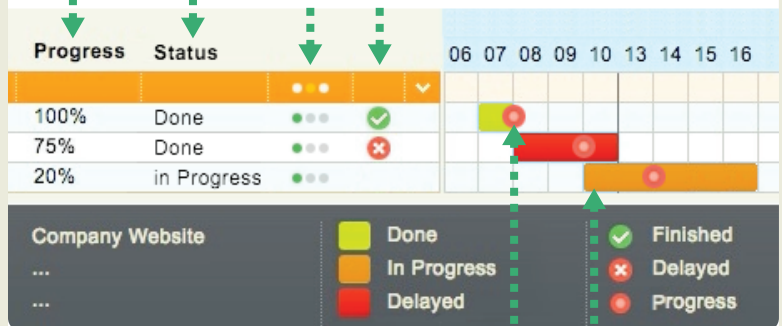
| Progress | Status | | | 06 | 07 | 08 | 09 | 10 | 13 | 14 | 15 | 16 |
|---|---|---|---|---|---|---|---|---|---|---|---|---|
| 100% | Done | | | | | | | | | | | |
| 75% | Done | | | | | | | | | | | |
| 20% | in Progress | | | | | | | | | | | |

Company Website
...
...

Done
In Progress
Delayed

Finished
Delayed
Progress